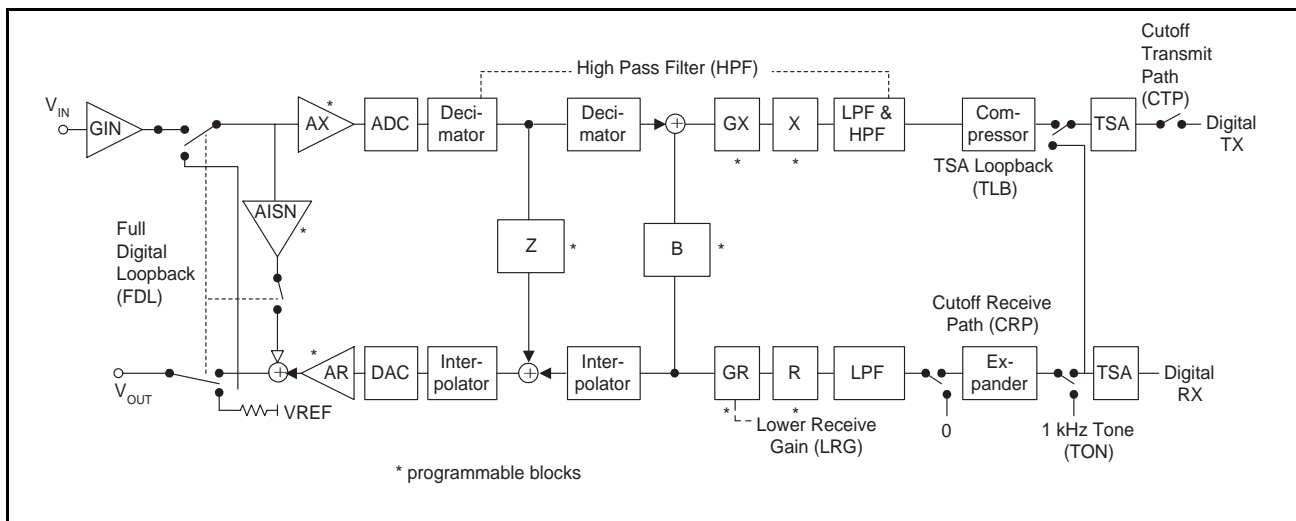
High Pass Filter (HPF)

Cutoff Transmit Path (CTP)

$V_{IN}$

GIN

AX *

ADC

Decimator

Decimator

GX *

X *

LPF & HPF

Compressor

TSA

Digital TX

TSA Loopback (TLB)

Full Digital Loopback (FDL)

AISN *

Z *

B *

Cutoff Receive Path (CRP)

$V_{OUT}$

AR *

DAC

Interpolator

Interpolator

GR *

R *

LPF

Expander

TSA

Digital RX

VREF

Lower Receive Gain (LRG)

0

1 kHz Tone (TON)

* programmable blocks